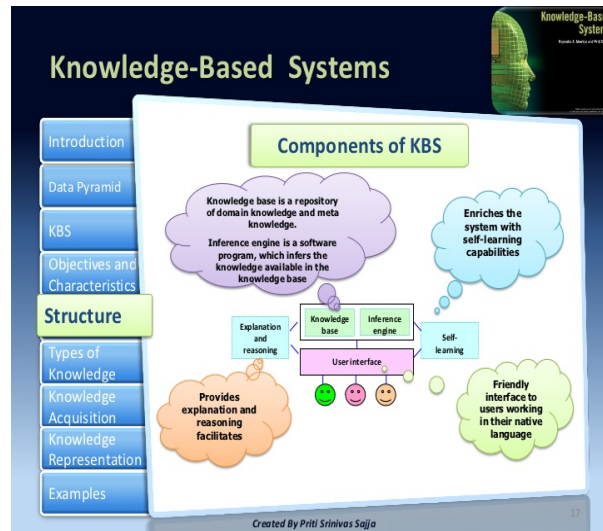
Knowledge-Based Systems

Knowledge-Base Syster

Introduction

Data Pyramid

KBS

Objectives and Characteristics

Structure

Types of Knowledge

Knowledge Acquisition

Knowledge Representation

Examples

Components of KBS

Knowledge base is a repository of domain knowledge and meta knowledge.

Inference engine is a software program, which infers the knowledge available in the knowledge base

Enriches the system with self-learning capabilities

Explanation and reasoning

Knowledge base

Inference engine

Self-learning

User interface

Provides explanation and reasoning facilitates

Friendly interface to users working in their native language

Created By Priti Srinivas Sajja

17